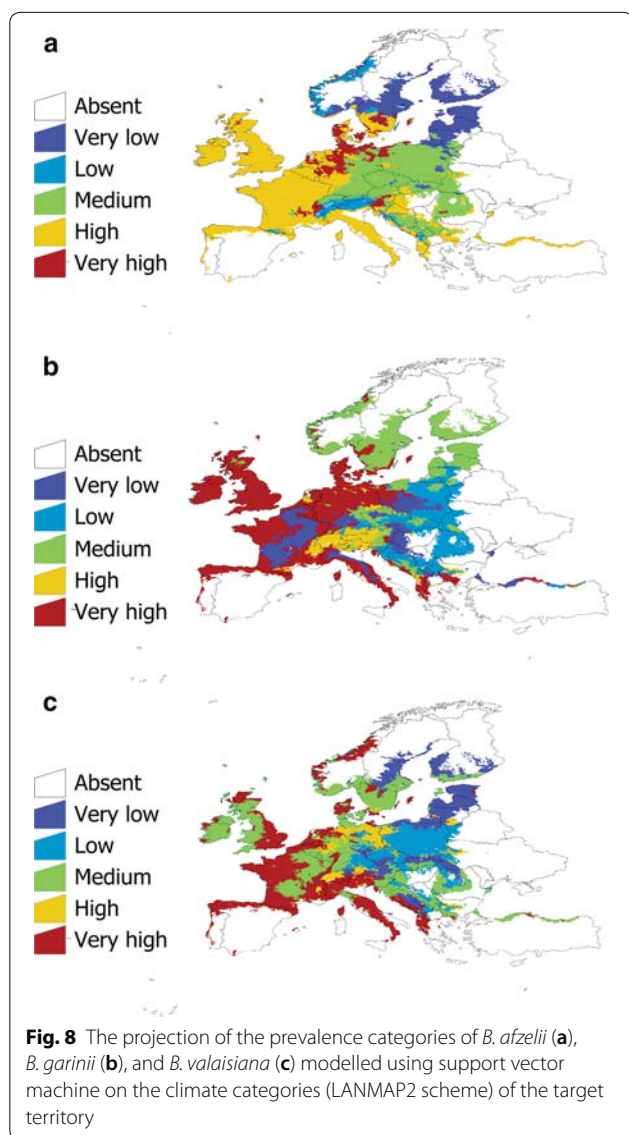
a

Absent
Very low
Low
Medium
High
Very high

b

Absent
Very low
Low
Medium
High
Very high

c

Absent
Very low
Low
Medium
High
Very high

**Fig. 8** The projection of the prevalence categories of *B. afzelii* (**a**), *B. garinii* (**b**), and *B. valaisiana* (**c**) modelled using support vector machine on the climate categories (LANMAP2 scheme) of the target territory